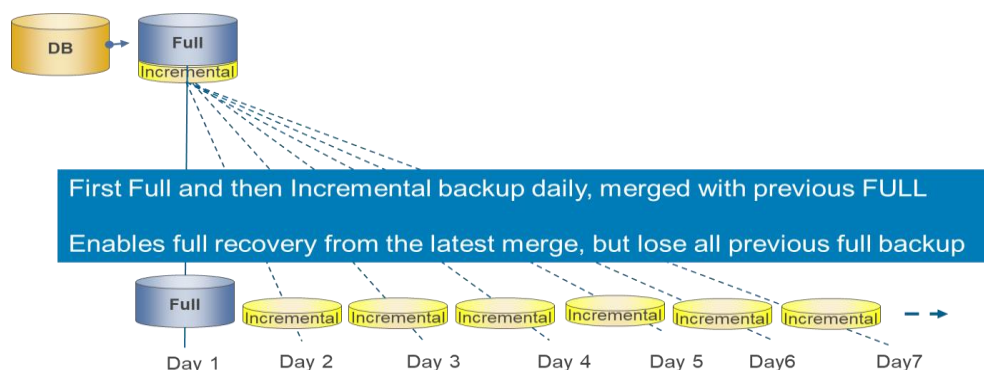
DB

Full

Incremental

First Full and then Incremental backup daily, merged with previous FULL

Enables full recovery from the latest merge, but lose all previous full backup

Full

Incremental

Incremental

Incremental

Incremental

Incremental

Incremental

Day 1

Day 2

Day 3

Day 4

Day 5

Day6

Day7